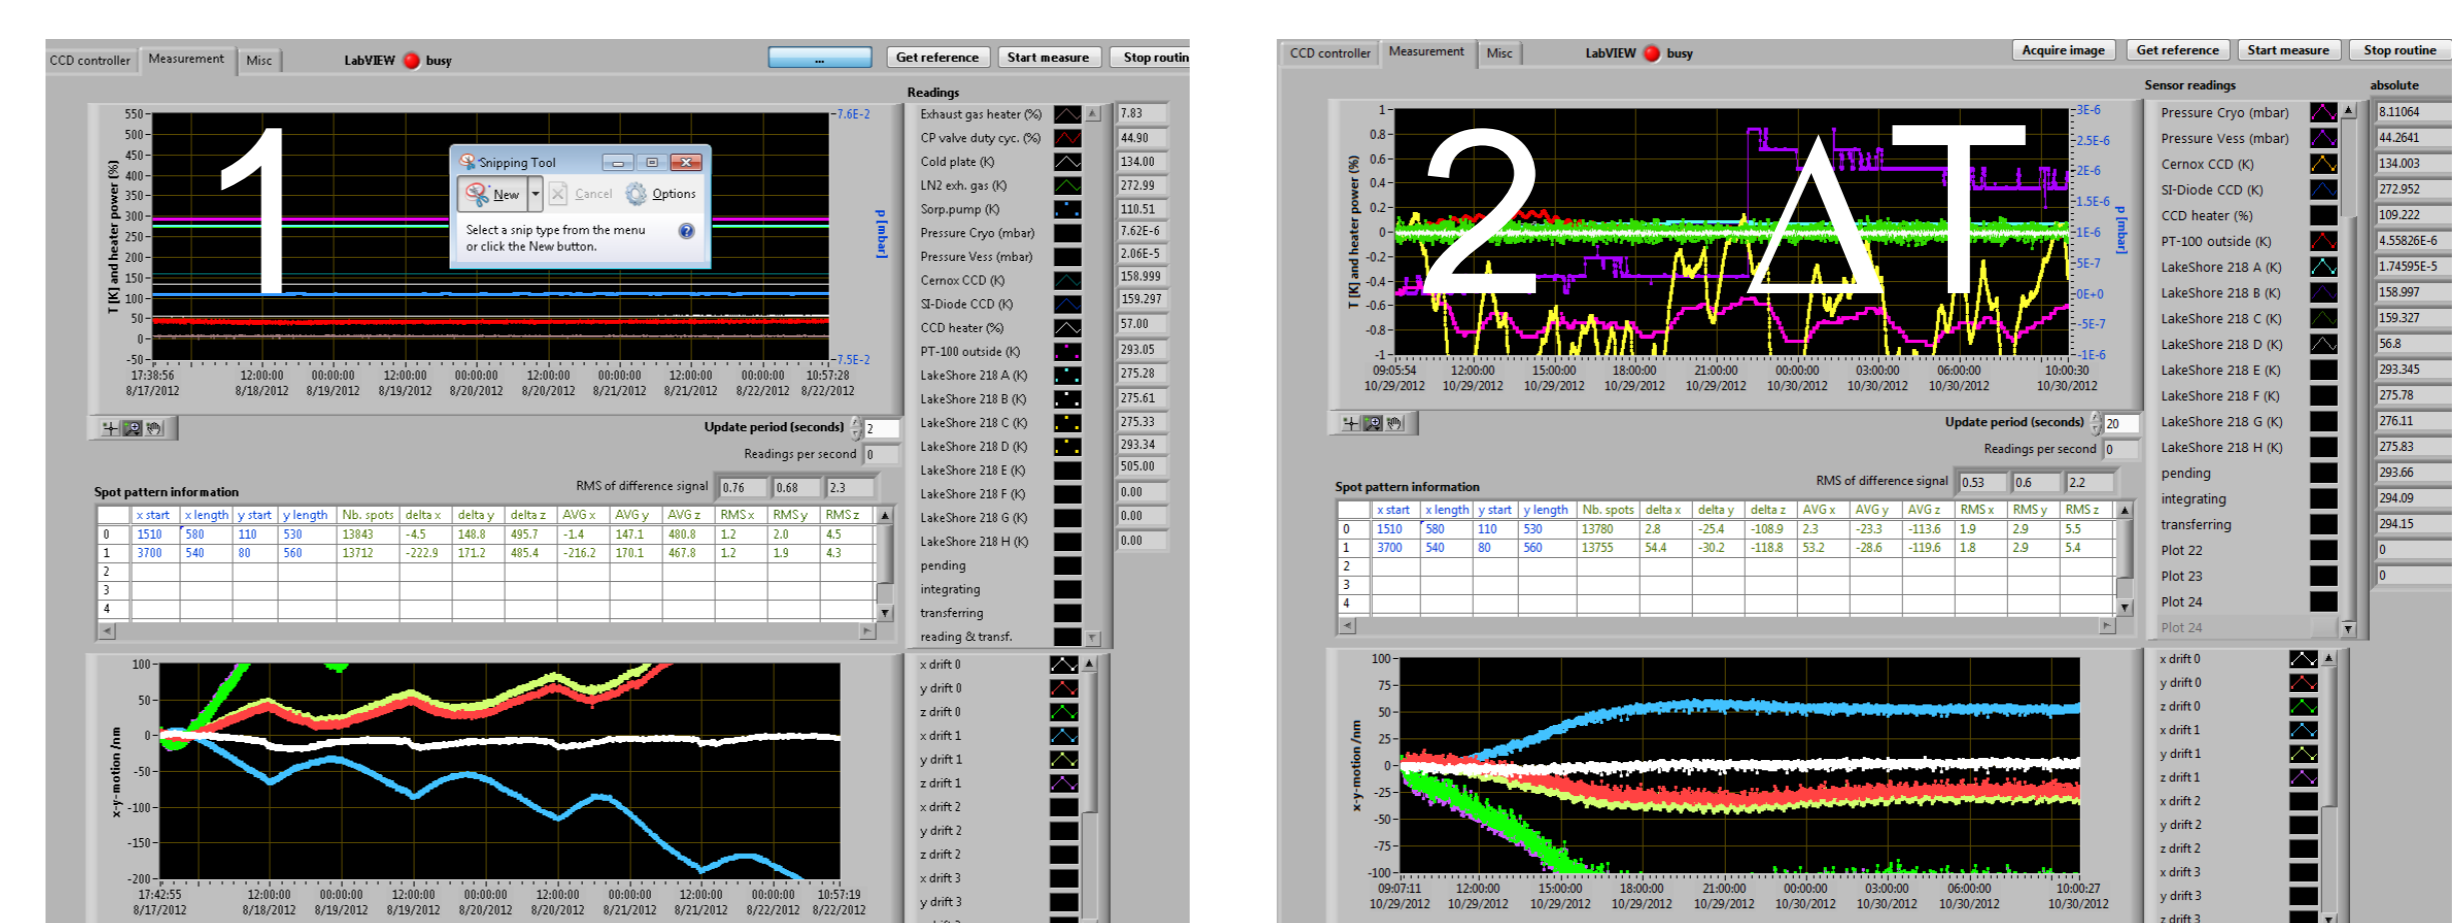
CCD controller Measurement Misc LabVIEW busy ... Get reference Start measure Stop routin

1

Readings

Exhaust gas heater (%) 7.83
CP valve duty cyc. (%) 44.90
Cold plate (K) 134.00
LN2 exh. gas (K) 272.99
Sorp.pump (K) 110.51
Pressure Cryo (mbar) 7.62E-6
Pressure Vess (mbar) 2.06E-5
Cernox CCD (K) 158.999
SI-Diode CCD (K) 159.297
CCD heater (%) 57.00
PT-100 outside (K) 293.05
LakeShore 218 A (K) 275.28
LakeShore 218 B (K) 275.61
LakeShore 218 C (K) 275.33
LakeShore 218 D (K) 293.34
LakeShore 218 E (K) 505.00
LakeShore 218 F (K) 0.00
LakeShore 218 G (K) 0.00
LakeShore 218 H (K) 0.00
pending
integrating
transferring
reading & transf.

T [K] and heater power (%)
550 500 450 400 350 300 250 200 150 100 50 0 -50
7.6E-2 p [mbar] 7.5E-2
17:38:56 8/17/2012 12:00:00 8/18/2012 00:00:00 8/19/2012 12:00:00 8/19/2012 00:00:00 8/20/2012 12:00:00 8/20/2012 00:00:00 8/21/2012 12:00:00 8/21/2012 00:00:00 8/22/2012 10:57:28 8/22/2012

Snipping Tool
New Cancel Options
Select a snip type from the menu or click the New button.

Update period (seconds) 2
Readings per second 0

Spot pattern information
RMS of difference signal 0.76 0.68 2.3

| | x start | x length | y start | y length | Nb. spots | delta x | delta y | delta z | AVG x | AVG y | AVG z | RMS x | RMS y | RMS z |
|---|---|---|---|---|---|---|---|---|---|---|---|---|---|---|
| 0 | 1510 | 580 | 110 | 530 | 13843 | -4.5 | 148.8 | 495.7 | -1.4 | 147.1 | 480.8 | 1.2 | 2.0 | 4.5 |
| 1 | 3700 | 540 | 80 | 560 | 13712 | -222.9 | 171.2 | 485.4 | -216.2 | 170.1 | 467.8 | 1.2 | 1.9 | 4.3 |
| 2 | | | | | | | | | | | | | | |
| 3 | | | | | | | | | | | | | | |
| 4 | | | | | | | | | | | | | | |

x-y-motion /nm
100 50 0 -50 -100 -150 -200
17:42:55 8/17/2012 12:00:00 8/18/2012 00:00:00 8/19/2012 12:00:00 8/19/2012 00:00:00 8/20/2012 12:00:00 8/20/2012 00:00:00 8/21/2012 12:00:00 8/21/2012 00:00:00 8/22/2012 10:57:19 8/22/2012

x drift 0
y drift 0
z drift 0
x drift 1
y drift 1
z drift 1
x drift 2
y drift 2
z drift 2
x drift 3
y drift 3

CCD controller Measurement Misc LabVIEW busy Acquire image Get reference Start measure Stop routine

2 ΔT

Sensor readings absolute
Pressure Cryo (mbar) 8.11064
Pressure Vess (mbar) 44.2641
Cernox CCD (K) 134.003
SI-Diode CCD (K) 272.952
CCD heater (%) 109.222
PT-100 outside (K) 4.55826E-6
LakeShore 218 A (K) 1.74595E-5
LakeShore 218 B (K) 158.997
LakeShore 218 C (K) 159.327
LakeShore 218 D (K) 56.8
LakeShore 218 E (K) 293.345
LakeShore 218 F (K) 275.78
LakeShore 218 G (K) 276.11
LakeShore 218 H (K) 275.83
pending 293.66
integrating 294.09
transferring 294.15
Plot 22 0
Plot 23 0
Plot 24
Plot 24

T [K] and heater power (%)
1 0.8 0.6 0.4 0.2 0 -0.2 -0.4 -0.6 -0.8 -1
3E-6 2.5E-6 2E-6 1.5E-6 1E-6 5E-7 0E+0 -5E-7 -1E-6 p [mbar]
09:05:54 10/29/2012 12:00:00 10/29/2012 15:00:00 10/29/2012 18:00:00 10/29/2012 21:00:00 10/29/2012 00:00:00 10/30/2012 03:00:00 10/30/2012 06:00:00 10/30/2012 10:00:30 10/30/2012

Update period (seconds) 20
Readings per second 0

Spot pattern information
RMS of difference signal 0.53 0.6 2.2

| | x start | x length | y start | y length | Nb. spots | delta x | delta y | delta z | AVG x | AVG y | AVG z | RMS x | RMS y | RMS z |
|---|---|---|---|---|---|---|---|---|---|---|---|---|---|---|
| 0 | 1510 | 580 | 110 | 530 | 13780 | 2.8 | -25.4 | -108.9 | 2.3 | -23.3 | -113.6 | 1.9 | 2.9 | 5.5 |
| 1 | 3700 | 540 | 80 | 560 | 13755 | 54.4 | -30.2 | -118.8 | 53.2 | -28.6 | -119.6 | 1.8 | 2.9 | 5.4 |
| 2 | | | | | | | | | | | | | | |
| 3 | | | | | | | | | | | | | | |
| 4 | | | | | | | | | | | | | | |

x-y-motion /nm
100 75 50 25 0 -25 -50 -75 -100
09:07:11 10/29/2012 12:00:00 10/29/2012 15:00:00 10/29/2012 18:00:00 10/29/2012 21:00:00 10/29/2012 00:00:00 10/30/2012 03:00:00 10/30/2012 06:00:00 10/30/2012 10:00:27 10/30/2012

x drift 0
y drift 0
z drift 0
x drift 1
y drift 1
z drift 1
x drift 2
y drift 2
z drift 2
x drift 3
y drift 3
z drift 3